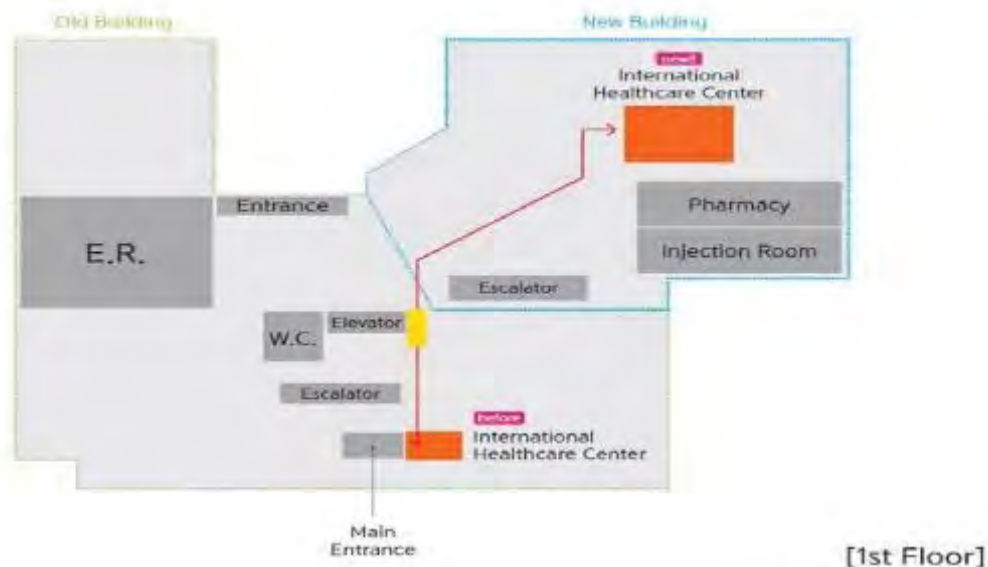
Old Building

New Building

new

International Healthcare Center

Entrance

Pharmacy

E.R.

Injection Room

Escalator

Elevator

W.C.

Escalator

before

International Healthcare Center

Main Entrance

[1st Floor]